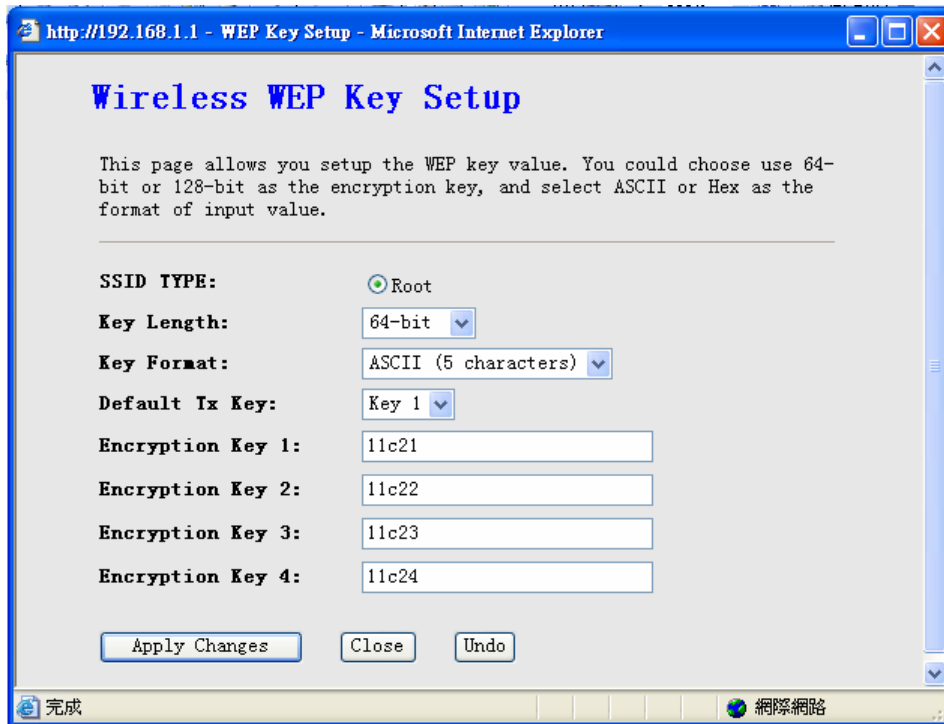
http://192.168.1.1 - WEP Key Setup - Microsoft Internet Explorer

Wireless WEP Key Setup

This page allows you setup the WEP key value. You could choose use 64-bit or 128-bit as the encryption key, and select ASCII or Hex as the format of input value.

SSID TYPE: Root

Key Length: 64-bit

Key Format: ASCII (5 characters)

Default Tx Key: Key 1

Encryption Key 1: 11c21

Encryption Key 2: 11c22

Encryption Key 3: 11c23

Encryption Key 4: 11c24

Apply Changes Close Undo

完成 網際網路